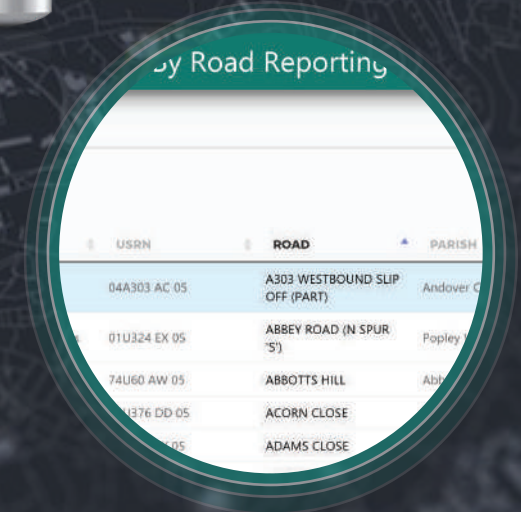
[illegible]y Road Reporting

| USRN | ROAD | PARISH |
|---|---|---|
| 04A303 AC 05 | A303 WESTBOUND SLIP OFF (PART) | Andover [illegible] |
| 01U324 EX 05 | ABBEY ROAD (N SPUR 'S') | Popley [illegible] |
| 74U60 AW 05 | ABBOTTS HILL | Abb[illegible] |
| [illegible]U376 DD 05 | ACORN CLOSE | |
| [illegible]05 | ADAMS CLOSE | |